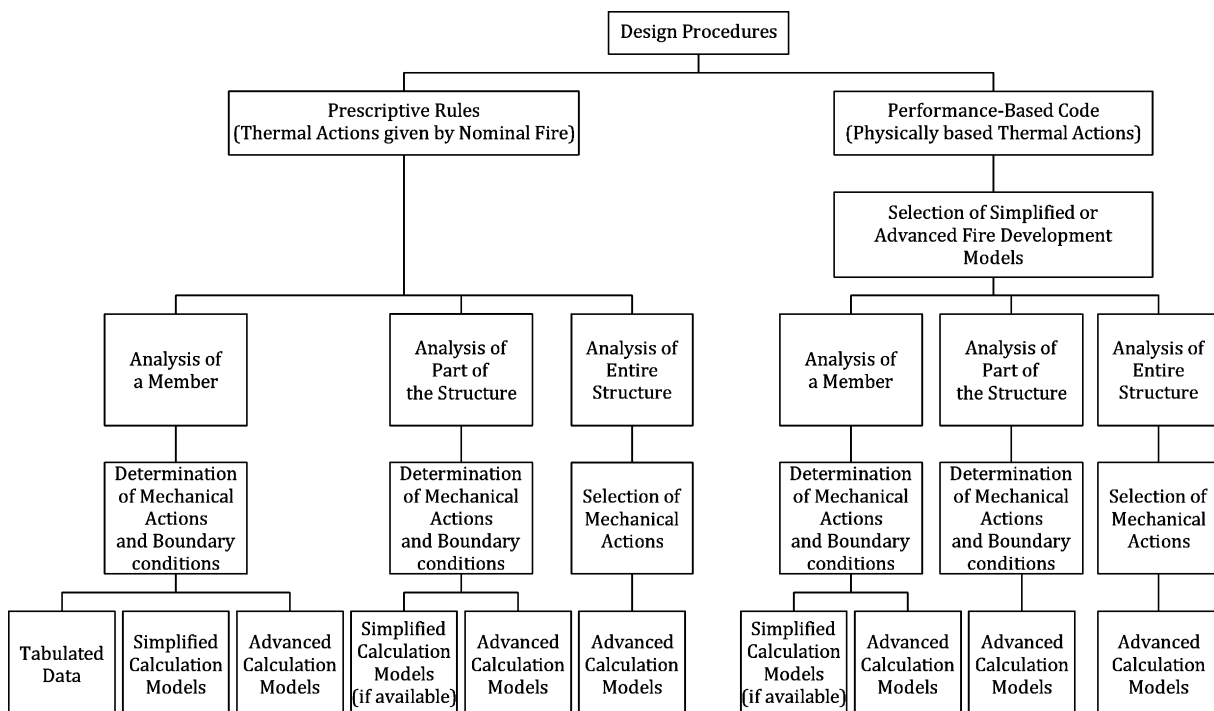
Design Procedures

Prescriptive Rules (Thermal Actions given by Nominal Fire)

Performance-Based Code (Physically based Thermal Actions)

Selection of Simplified or Advanced Fire Development Models

Analysis of a Member

Determination of Mechanical Actions and Boundary conditions

Tabulated Data

Simplified Calculation Models

Advanced Calculation Models

Analysis of Part of the Structure

Determination of Mechanical Actions and Boundary conditions

Simplified Calculation Models (if available)

Advanced Calculation Models

Analysis of Entire Structure

Selection of Mechanical Actions

Advanced Calculation Models

Analysis of a Member

Determination of Mechanical Actions and Boundary conditions

Simplified Calculation Models (if available)

Advanced Calculation Models

Analysis of Part of the Structure

Determination of Mechanical Actions and Boundary conditions

Advanced Calculation Models

Analysis of Entire Structure

Selection of Mechanical Actions

Advanced Calculation Models